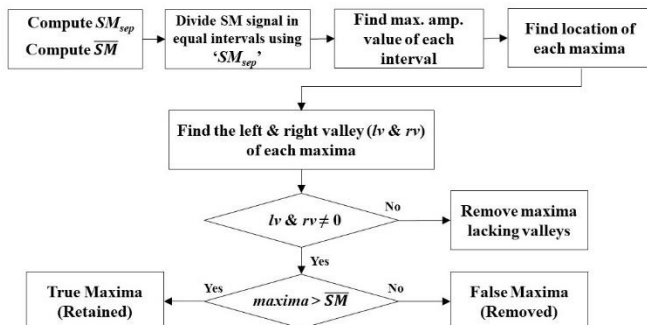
Compute $SM_{sep}$
Compute $\overline{SM}$

Divide SM signal in equal intervals using '$SM_{sep}$'

Find max. amp. value of each interval

Find location of each maxima

Find the left & right valley (*lv* & *rv*) of each maxima

*lv* & *rv* $\neq 0$

No

Remove maxima lacking valleys

Yes

True Maxima (Retained)

Yes

*maxima* $> \overline{SM}$

No

False Maxima (Removed)